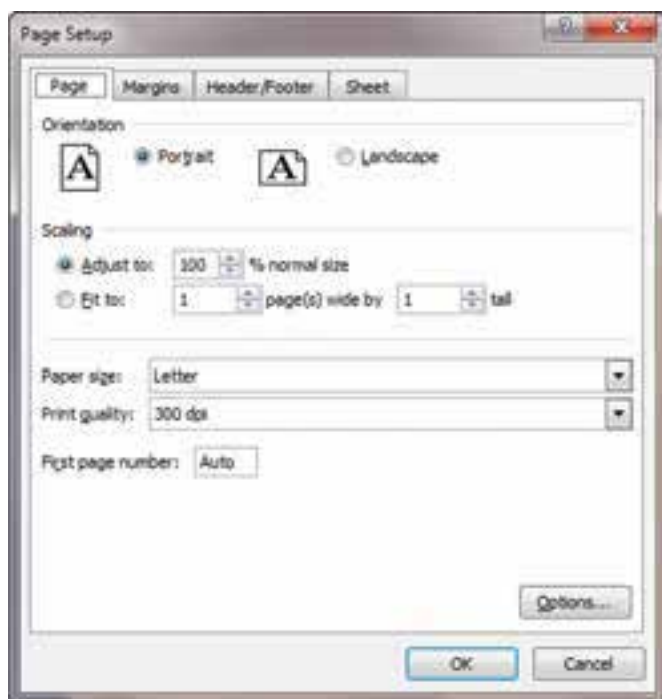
Page Setup

Page | Margins | Header/Footer | Sheet

Orientation

A Portrait A Landscape

Scaling

Adjust to: 100 % normal size

Fit to: 1 page(s) wide by 1 tall

Paper size: Letter

Print quality: 300 dpi

First page number: Auto

Options...

OK Cancel